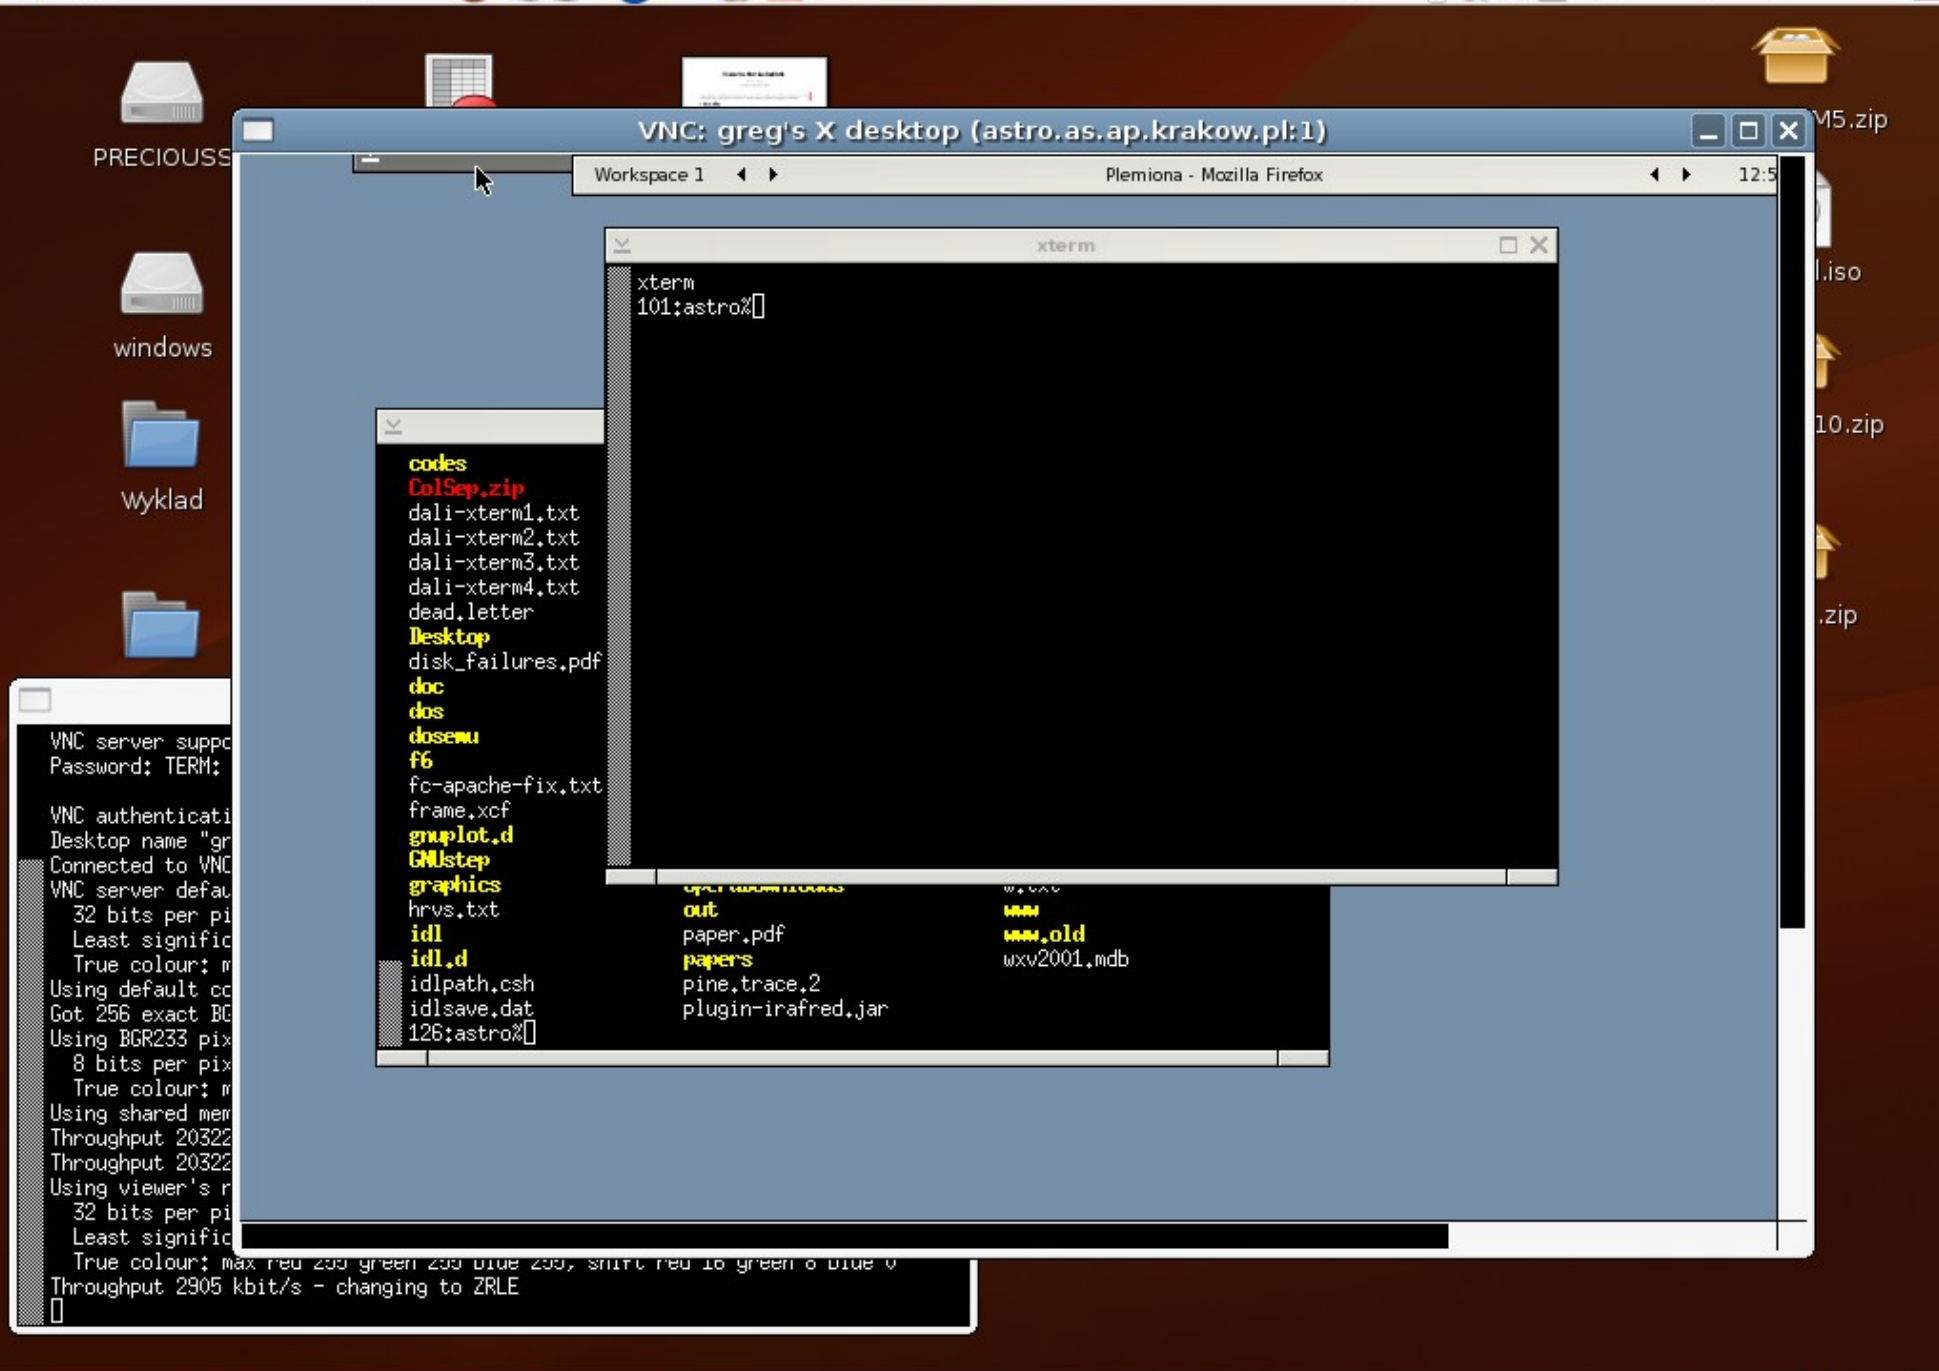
PRECIOUSS

windows

Wyklad

M5.zip

l.iso

10.zip

.zip

VNC: greg's X desktop (astro.as.ap.krakow.pl:1)

Workspace 1

Plemiona - Mozilla Firefox

12:5

xterm

xterm
101:astro%

codes
ColSep.zip
dali-xterm1.txt
dali-xterm2.txt
dali-xterm3.txt
dali-xterm4.txt
dead.letter
Desktop
disk_failures.pdf
doc
dos
dosemu
f6
fc-apache-fix.txt
frame.xcf
gnuplot.d
GNUstep
graphics
hrvs.txt
idl
idl.d
idlpath.csh
idlsave.dat
126:astro%

out
paper.pdf
papers
pine.trace.2
plugin-irafred.jar

www
www.old
wxv2001.mdb

VNC server suppo
Password: TERM:

VNC authenticati
Desktop name "gr
Connected to VNC
VNC server defau
32 bits per pi
Least signific
True colour: m
Using default cc
Got 256 exact BG
Using BGR233 pix
8 bits per pix
True colour: m
Using shared mem
Throughput 20322
Throughput 20322
Using viewer's r
32 bits per pi
Least signific
True colour: max red 255 green 255 blue 255, shift red 16 green 8 blue 0
Throughput 2905 kbit/s - changing to ZRLE